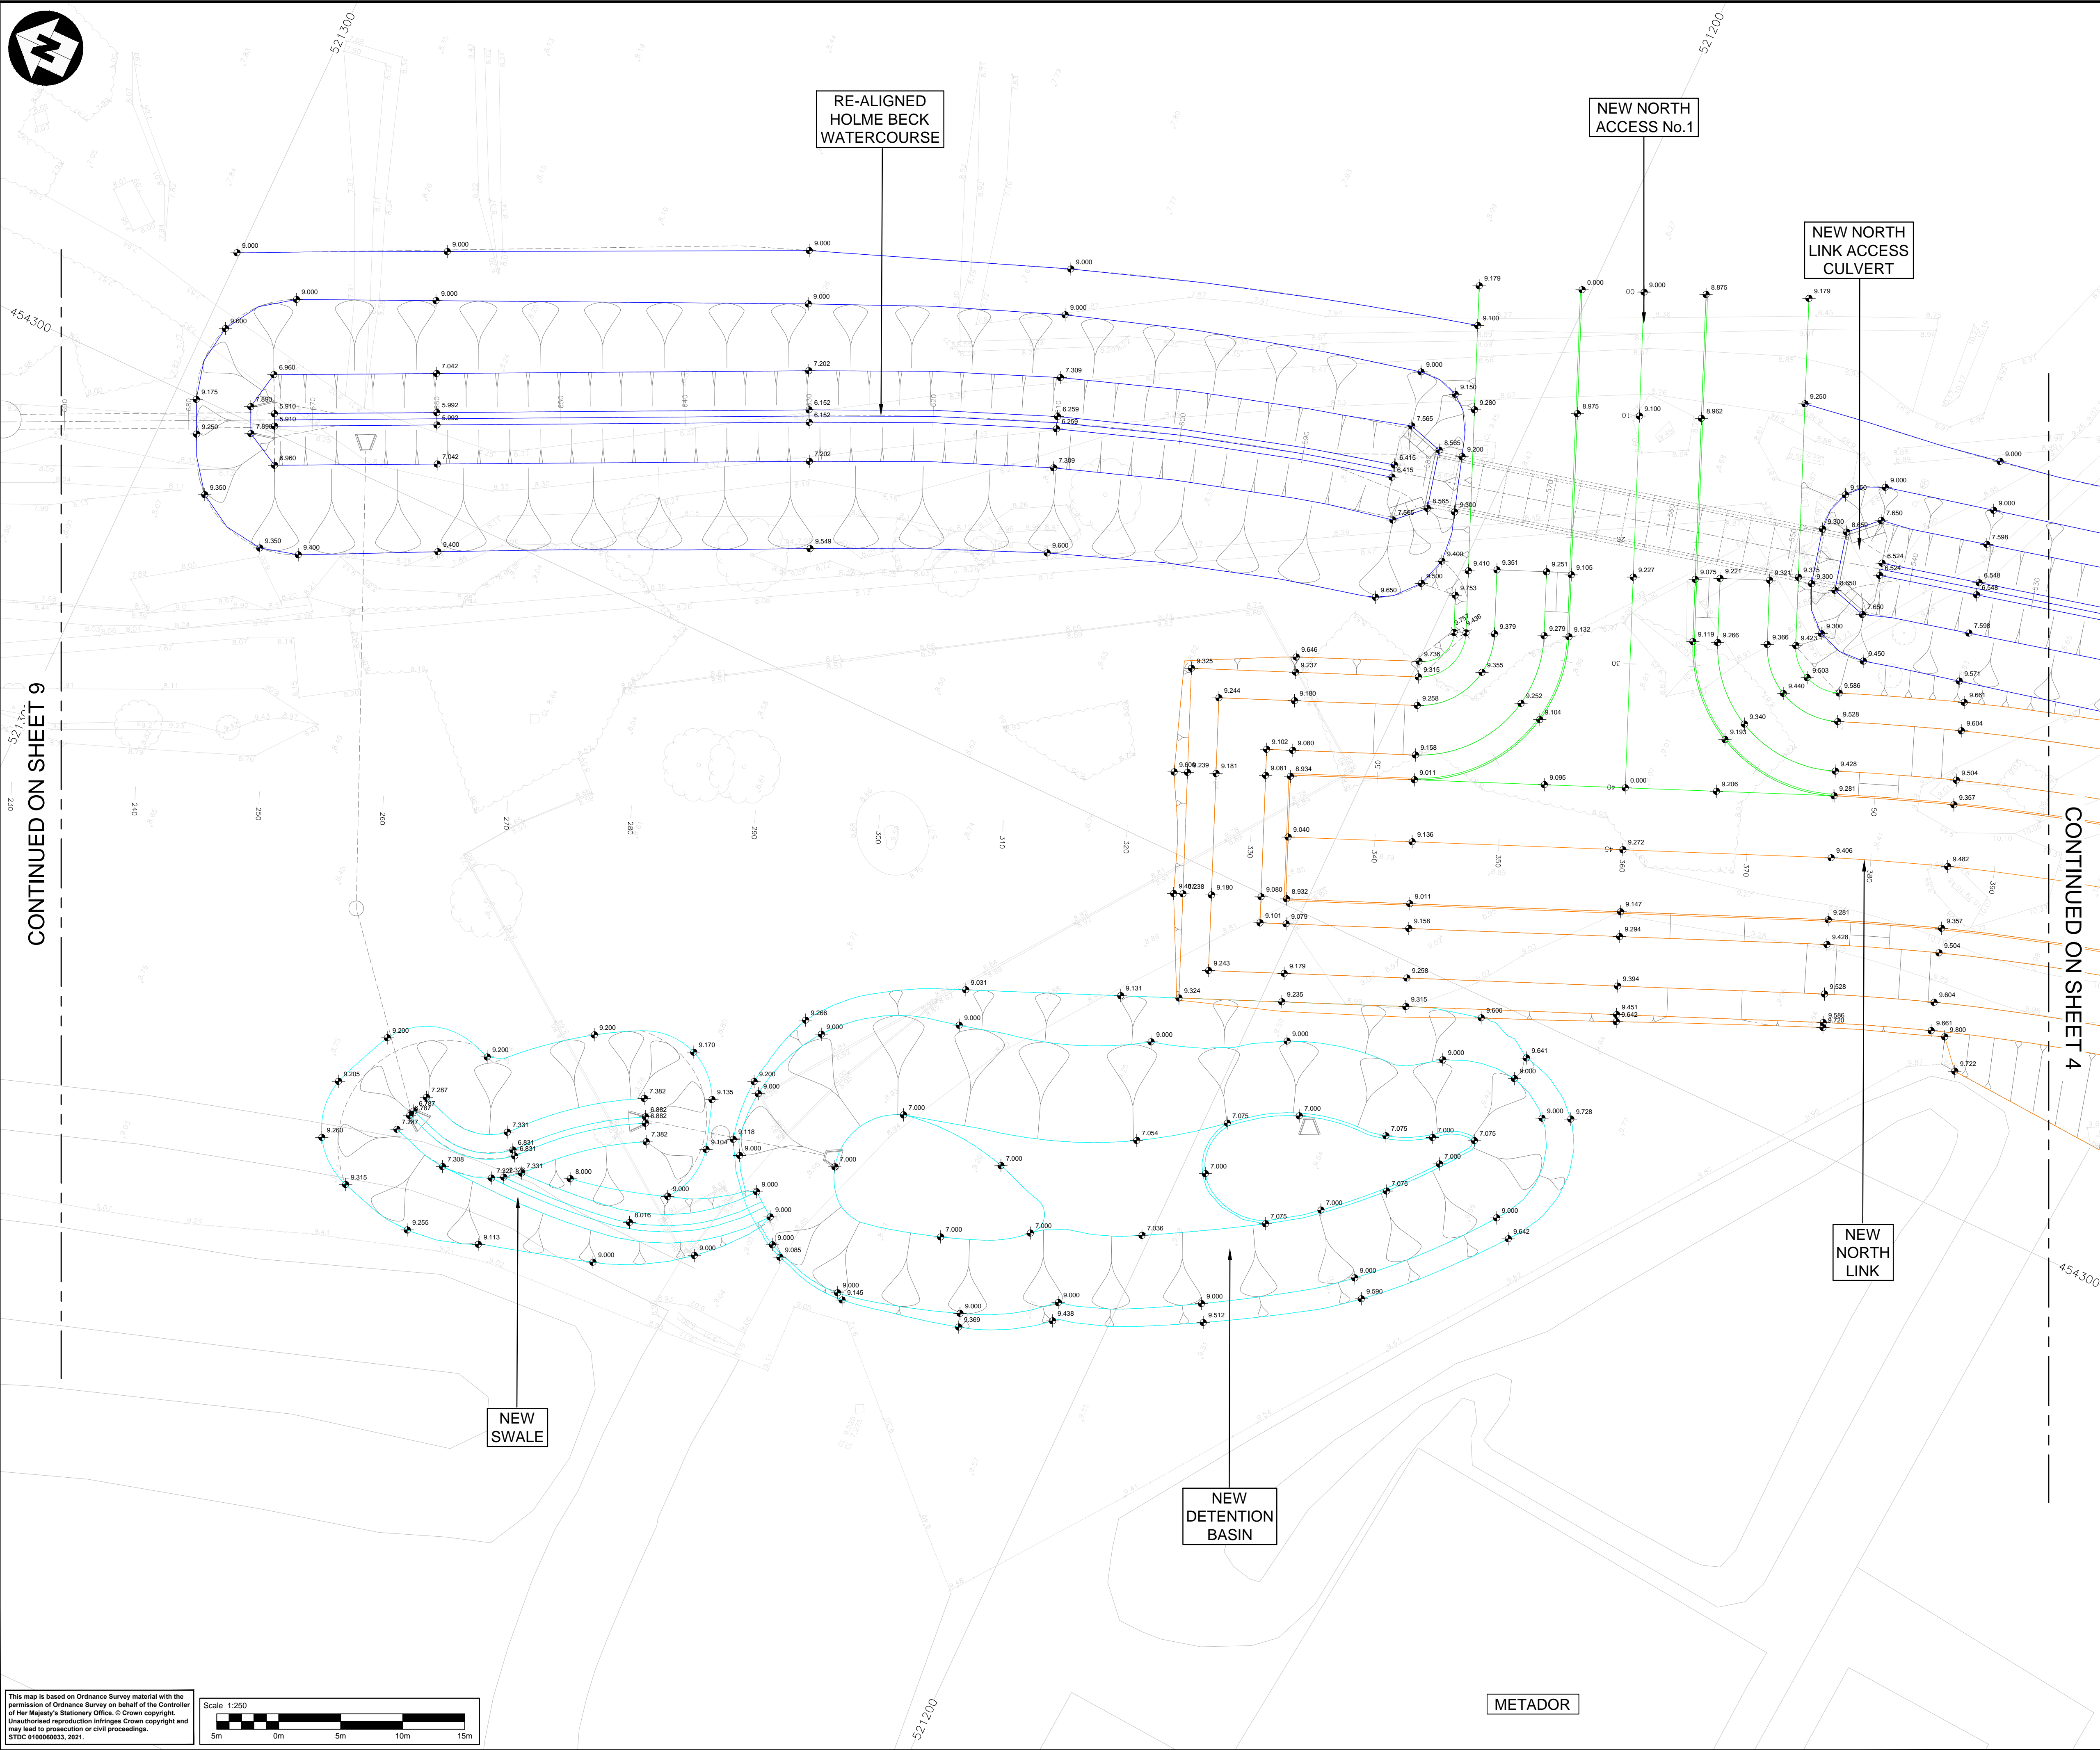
RE-ALIGNED HOLME BECK WATERCOURSE

NEW NORTH ACCESS No.1

NEW NORTH LINK ACCESS CULVERT

CONTINUED ON SHEET 9

CONTINUED ON SHEET 4

NEW SWALE

NEW DETENTION BASIN

NEW NORTH LINK

METADOR

521300

521200

454300

9.000
9.000
9.000
9.000
9.000
9.000
9.000
9.000
7.042
7.202
7.309
5.992
6.152
6.259
6.960
5.910
7.890
9.175
9.250
9.350
9.400
9.549
9.600
9.650
7.565
8.565
6.415
9.200
9.300
9.179
9.100
9.150
9.280

This map is based on Ordnance Survey material with the permission of Ordnance Survey on behalf of the Controller of Her Majesty's Stationery Office. © Crown copyright. Unauthorised reproduction infringes Crown copyright and may lead to prosecution or civil proceedings. STDC 0100060033, 2021.

Scale 1:250
5m 0m 5m 10m 15m